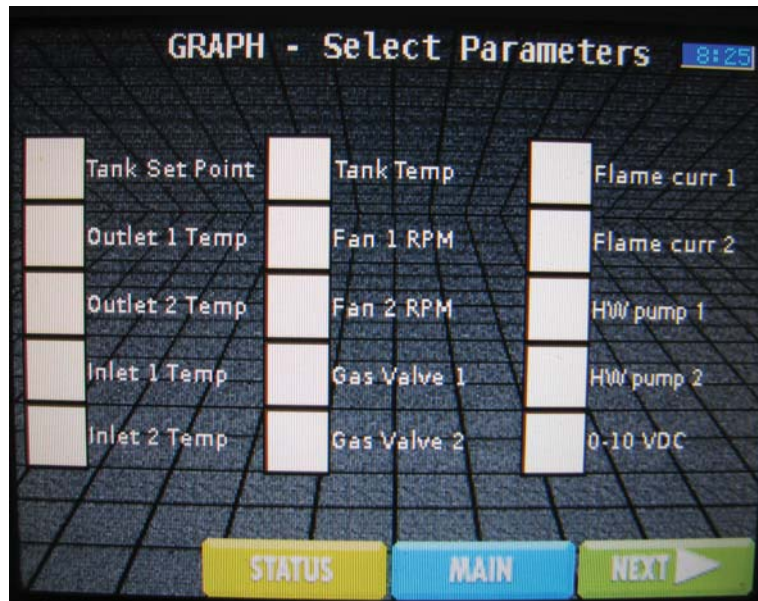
GRAPH - Select Parameters 8:25

Tank Set Point
Outlet 1 Temp
Outlet 2 Temp
Inlet 1 Temp
Inlet 2 Temp

Tank Temp
Fan 1 RPM
Fan 2 RPM
Gas Valve 1
Gas Valve 2

Flame curr 1
Flame curr 2
HW pump 1
HW pump 2
0-10 VDC

STATUS
MAIN
NEXT